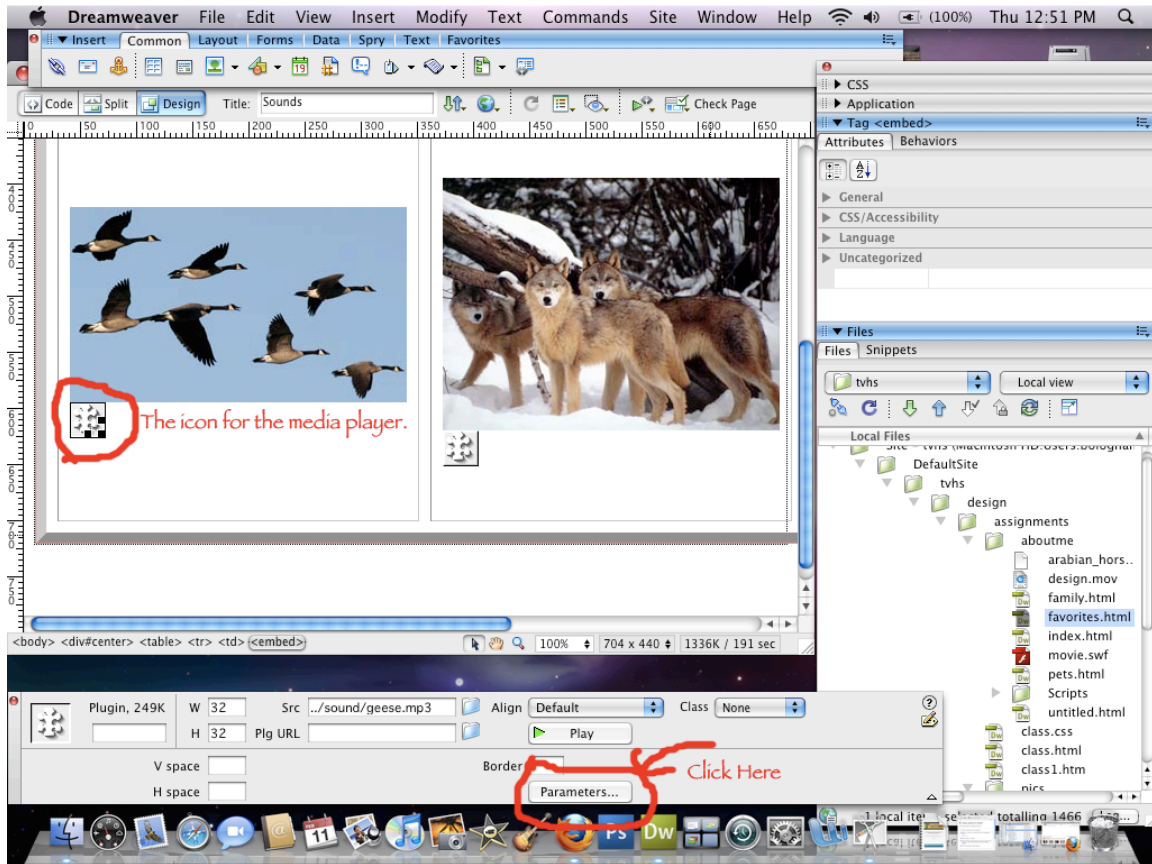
Dreamweaver File Edit View Insert Modify Text Commands Site Window Help (100%) Thu 12:51 PM

Insert Common Layout Forms Data Spry Text Favorites

Code Split Design Title: Sounds Check Page

0 50 100 150 200 250 300 350 400 450 500 550 600 650

The icon for the media player.

<body> <div#center> <table> <tr> <td> <embed> 100% 704 x 440 1336K / 191 sec

CSS
Application
Tag <embed>
Attributes Behaviors
General
CSS/Accessibility
Language
Uncategorized

Files
Files Snippets
tvhs Local view
Local Files
Site - tvhs (Macintosh HD:users:bolognar
DefaultSite
tvhs
design
assignments
aboutme
arabian_hors..
design.mov
family.html
favorites.html
index.html
movie.swf
pets.html
Scripts
untitled.html
class.css
class.html
class1.htm
pics

1 local ite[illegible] totalling 1466 Log...

Plugin, 249K W 32 H 32 Src ../sound/geese.mp3 Plg URL Align Default Class None
Play
V space
H space
Border
Parameters...
Click Here

Ps Dw 11